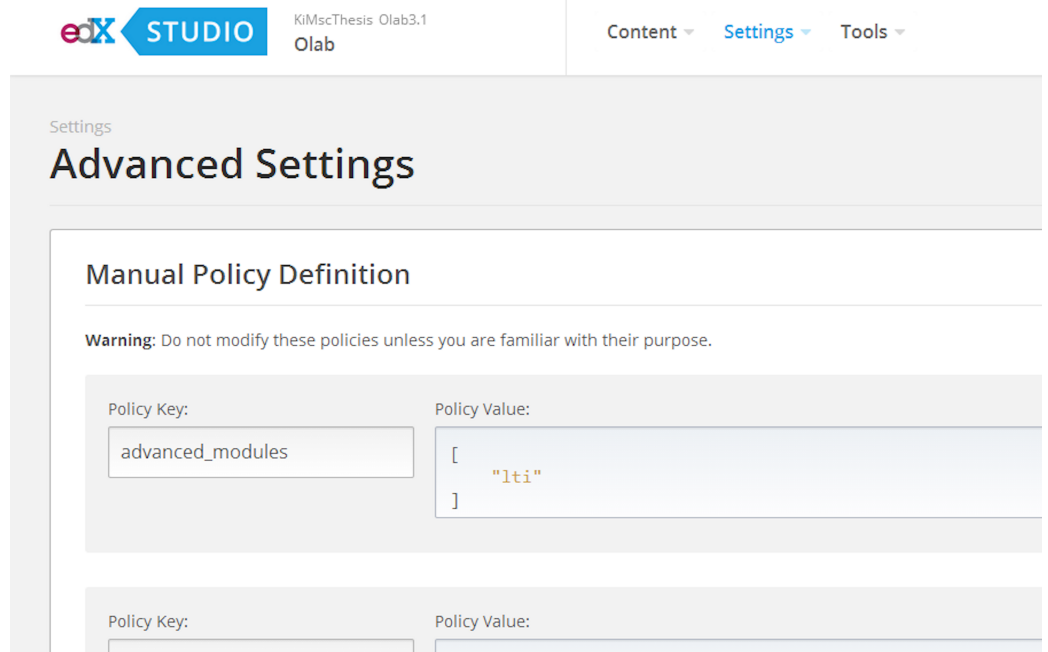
edX STUDIO

KiMscThesis Olab3.1
Olab

Content Settings Tools

Settings
Advanced Settings

Manual Policy Definition

**Warning**: Do not modify these policies unless you are familiar with their purpose.

Policy Key:
advanced_modules

Policy Value:
[
"lti"
]

Policy Key:

Policy Value: